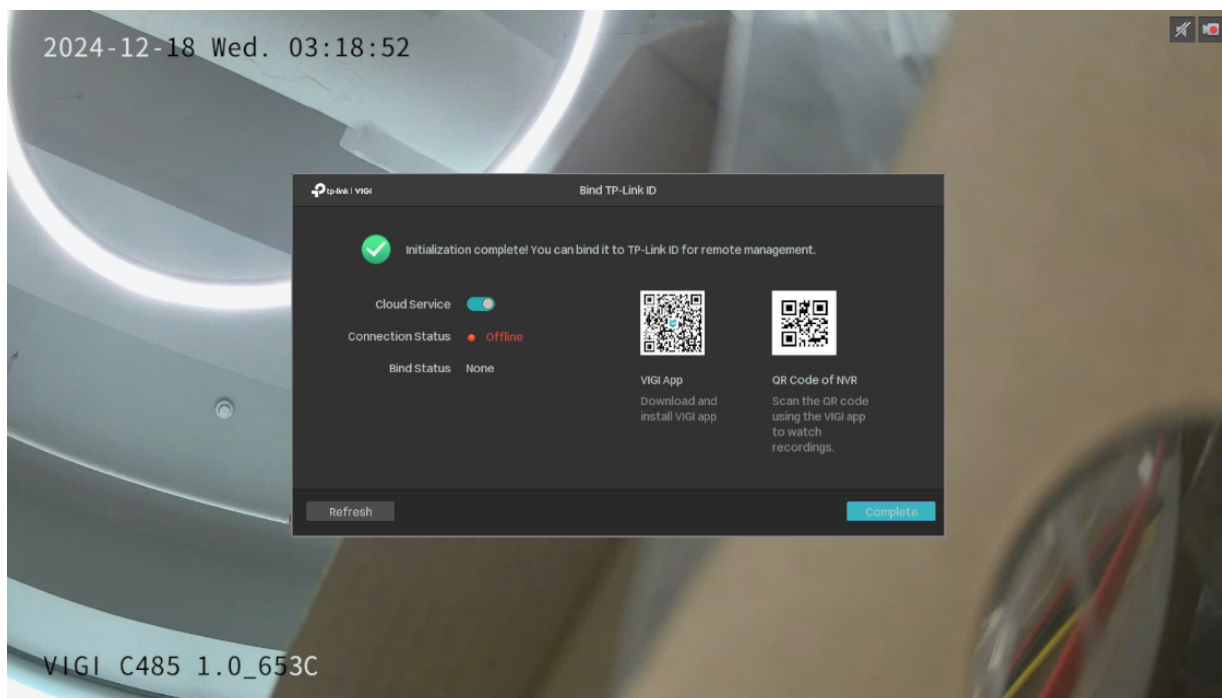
2024-12-18 Wed. 03:18:52

tp-link | VIGI

Bind TP-Link ID

Initialization complete! You can bind it to TP-Link ID for remote management.

Cloud Service

Connection Status Offline

Bind Status None

VIGI App

Download and install VIGI app

QR Code of NVR

Scan the QR code using the VIGI app to watch recordings.

Refresh

Complete

VIGI C485 1.0_653C